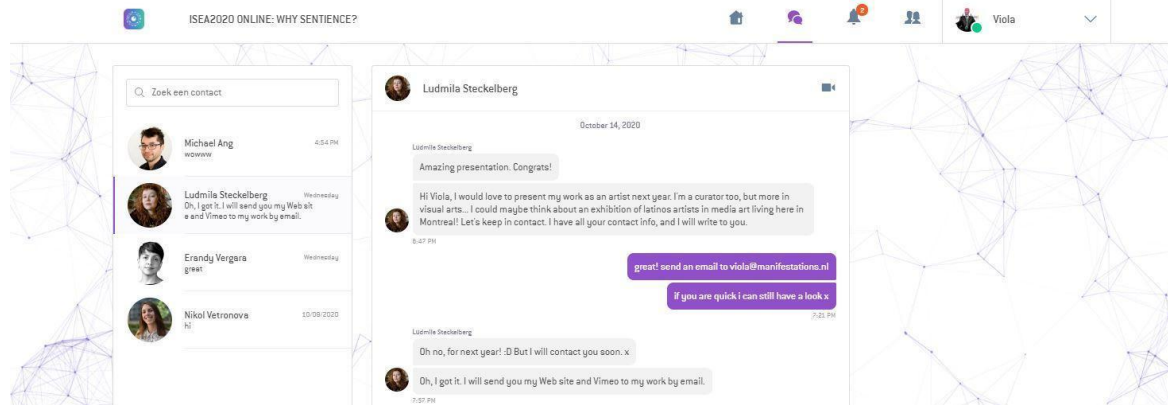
ISEA2020 ONLINE: WHY SENTIENCE?

2

Viola

Zoek een contact

Michael Ang 4:54 PM
wowww

Ludmila Steckelberg Wednesday
Oh, I got it. I will send you my Web site and Vimeo to my work by email.

Erandy Vergara Wednesday
great

Nikol Vetronova 10/09/2020
hi

Ludmila Steckelberg

October 14, 2020

Ludmila Steckelberg
Amazing presentation. Congrats!

Hi Viola, I would love to present my work as an artist next year. I'm a curator too, but more in visual arts... I could maybe think about an exhibition of latinos artists in media art living here in Montreal! Let's keep in contact. I have all your contact info, and I will write to you.
6:47 PM

great! send an email to viola@manifestations.nl

if you are quick i can still have a look x
7:21 PM

Ludmila Steckelberg
Oh no, for next year! :D But I will contact you soon. x

Oh, I got it. I will send you my Web site and Vimeo to my work by email.
7:57 PM